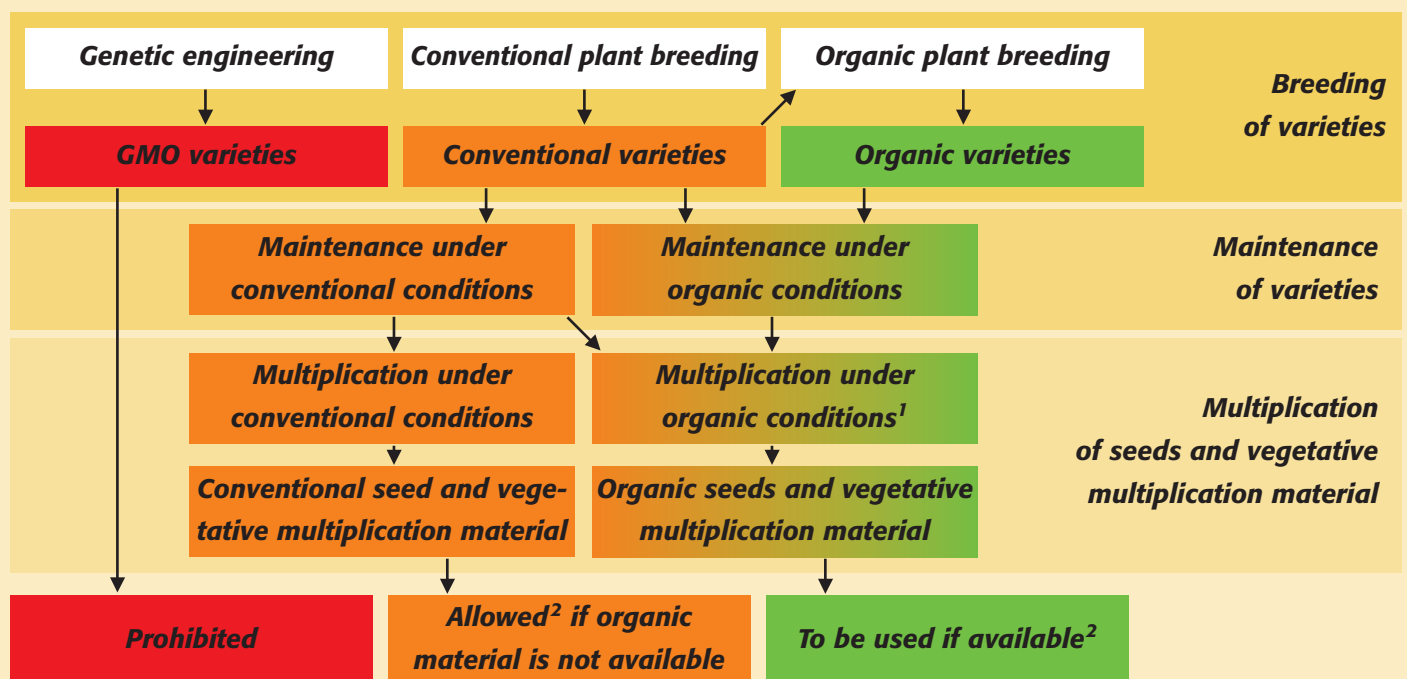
Genetic engineering

Conventional plant breeding

Organic plant breeding

Breeding of varieties

GMO varieties

Conventional varieties

Organic varieties

Maintenance under conventional conditions

Maintenance under organic conditions

Maintenance of varieties

Multiplication under conventional conditions

Multiplication under organic conditions$^1$

Multiplication of seeds and vegetative multiplication material

Conventional seed and vegetative multiplication material

Organic seeds and vegetative multiplication material

Prohibited

Allowed$^2$ if organic material is not available

To be used if available$^2$